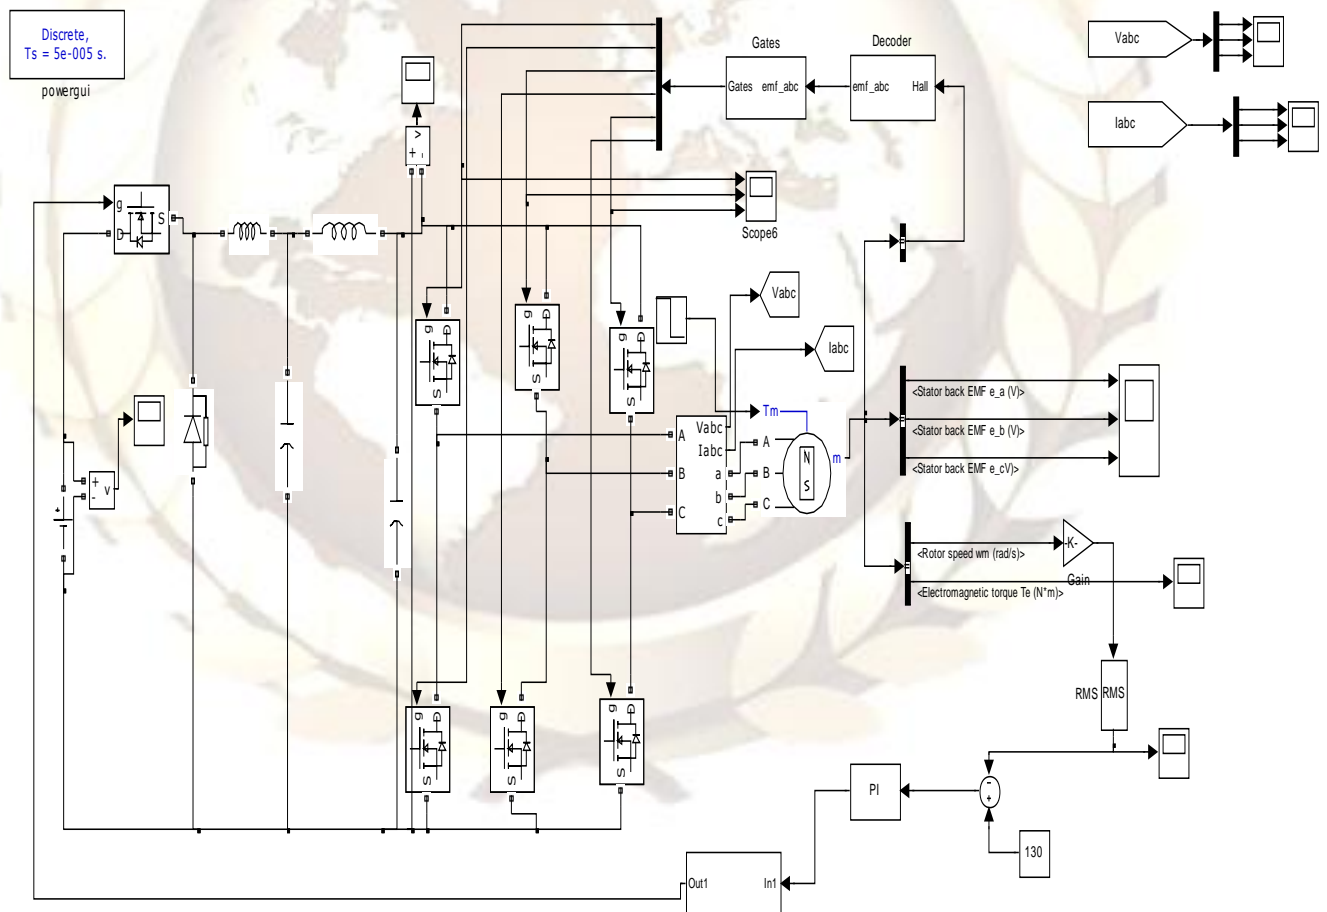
Discrete,
Ts = 5e-005 s.

powergui

Gates

Gates emf_abc

Decoder

emf_abc Hall

Vabc

Iabc

Scope6

g D S

v + -

+ v -

g D S

Vabc

Iabc

Tm

Vabc
Iabc
a
b
c

A
B
C

A
B
C

N S

m

<Stator back EMF e_a (V)>

<Stator back EMF e_b (V)>

<Stator back EMF e_cV)>

<Rotor speed wm (rad/s)>

<Electromagnetic torque Te (N*m)>

-K-

Gain

RMS RMS

PI

- +

130

Out1 In1